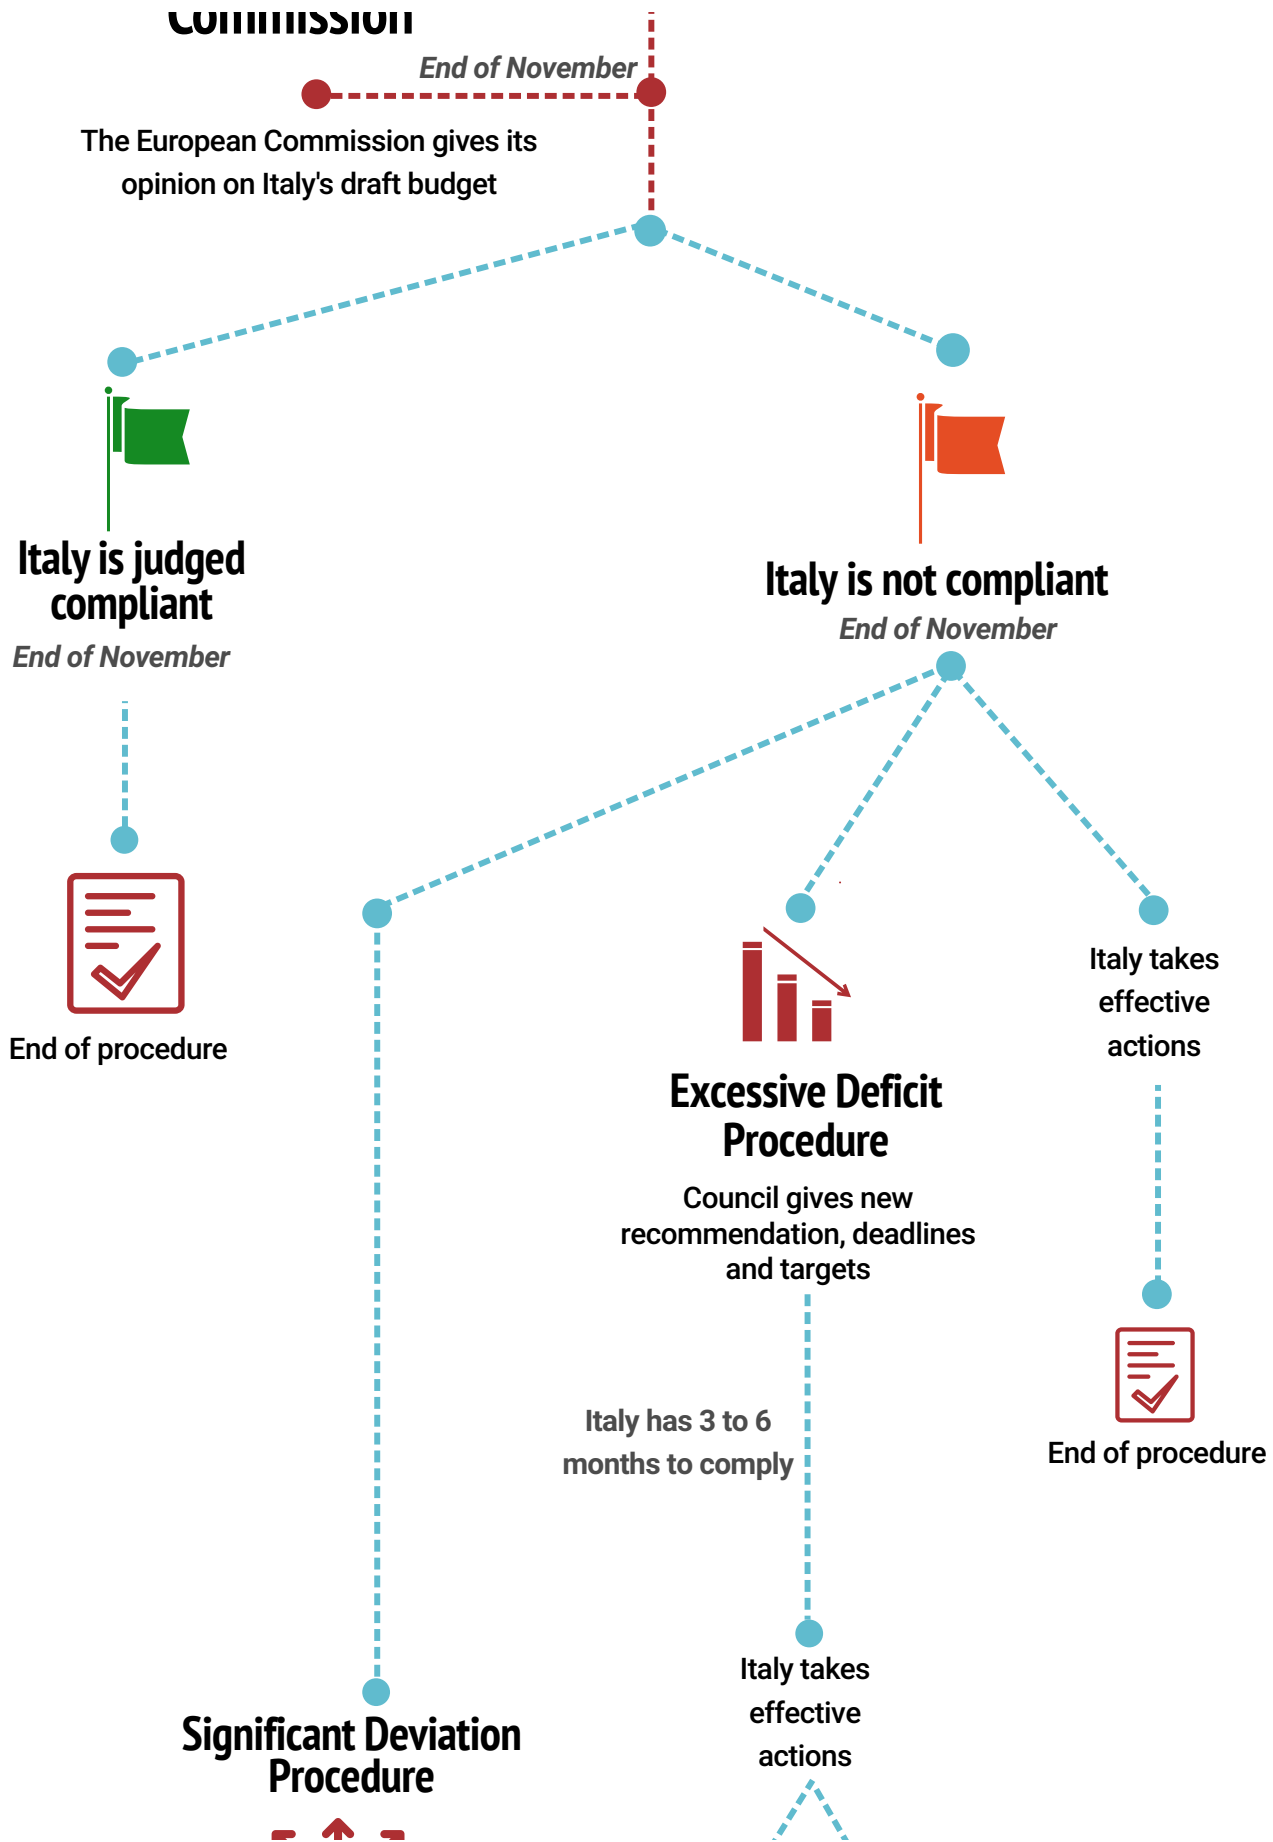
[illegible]

End of November

The European Commission gives its opinion on Italy's draft budget

Italy is judged compliant

End of November

End of procedure

Italy is not compliant

End of November

Excessive Deficit Procedure

Council gives new recommendation, deadlines and targets

Italy has 3 to 6 months to comply

Italy takes effective actions

Italy takes effective actions

End of procedure

Significant Deviation Procedure